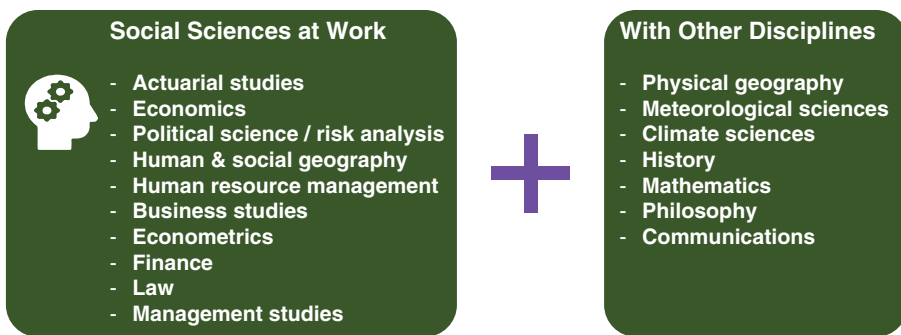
Social Sciences at Work

- Actuarial studies
- Economics
- Political science / risk analysis
- Human & social geography
- Human resource management
- Business studies
- Econometrics
- Finance
- Law
- Management studies

With Other Disciplines

- Physical geography
- Meteorological sciences
- Climate sciences
- History
- Mathematics
- Philosophy
- Communications